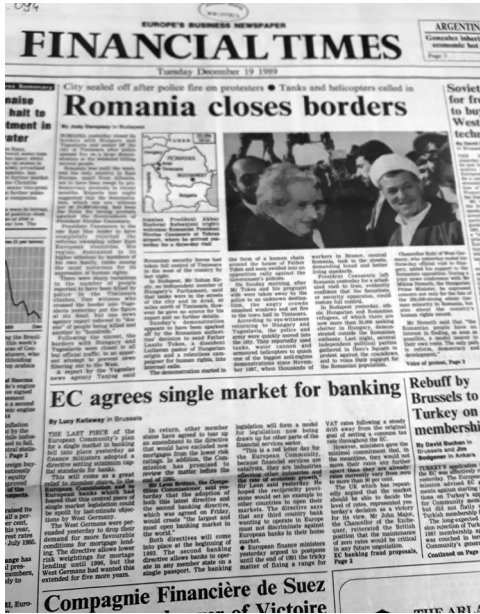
EUROPE'S BUSINESS NEWSPAPER

FINANCIAL TIMES

Tuesday December 19 1989

ARGENTIN
Gonzalez inherit economic bat

City sealed off after police fire on protesters • Tanks and helicopters called in

Romania closes borders

By Judy Dempsey in Budapest

Soviet fr to bu West techno

Rebuff by Brussels to Turkey on membership

By David Buchan in Brussels and Jim Bodgener in Ankara

EC agrees single market for banking

By Lucy Kellaway in Brussels

Compagnie Financière de Suez

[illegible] of Victoire

THE ARLA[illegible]